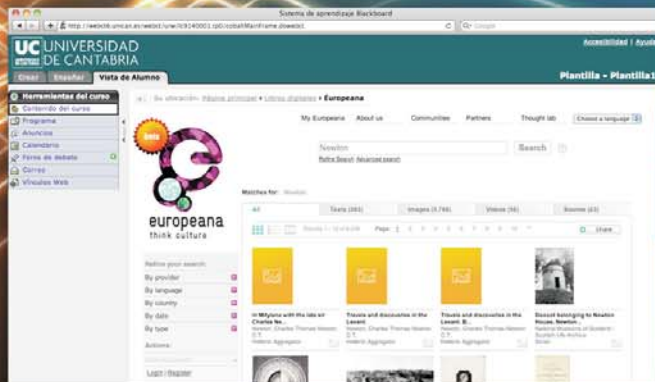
Sistema de aprendizaje Blackboard

http://webct6.unican.es/webct/urw/lc9140001.tp0/cobaltMainFrame.dowebct

Google

UC UNIVERSIDAD DE CANTABRIA

Accesibilidad | Ayuda

Crear | Enseñar | Vista de Alumno

Plantilla - Plantilla1

Herramientas del curso
Contenido del curso
Programa
Anuncios
Calendario
Foros de debate
Correo
Vínculos Web

Su ubicación: Página principal > Libros digitales > Europeana

My Europeana | About us | Communities | Partners | Thought lab | Choose a language

beta

europeana
think culture

Newton
Search
Refine Search | Advanced search

Matches for: Newton

All | Texts (383) | Images (3,766) | Videos (36) | Sounds (43)

Results 1 - 12 of 4,228

Page: 1 2 3 4 5 6 7 8 9 10

Share

Refine your search:
By provider
By language
By country
By date
By type

Actions:

Login | Register

In Millyons with the late sir Charles Ne...
Newton, Charles Thomas Newton C.T.
Hellenic Aggregator

Travels and discoveries in the Levant
Newton, Charles Thomas Newton C.T.
Hellenic Aggregator

Travels and discoveries in the Levant. B...
Newton, Charles Thomas Newton C.T.
Hellenic Aggregator

Dovecot belonging to Newton House, Newton...
National Museums of Scotland - Scottish Life Archive
Britain